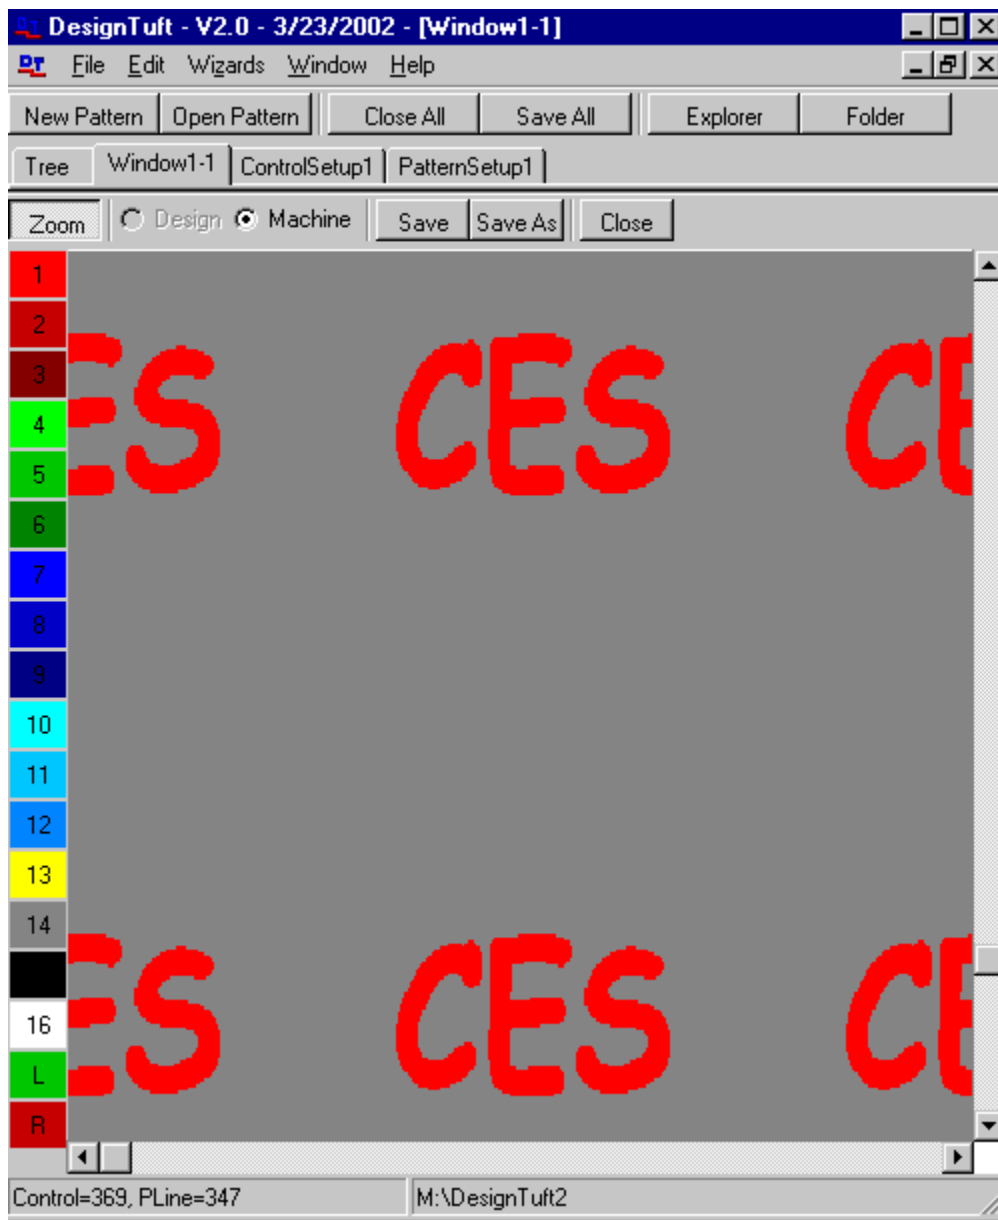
DesignTuft - V2.0 - 3/23/2002 - [Window1-1]
File Edit Wizards Window Help
New Pattern Open Pattern Close All Save All Explorer Folder
Tree Window1-1 ControlSetup1 PatternSetup1
Zoom Design Machine Save Save As Close
1
2
3
4
5
6
7
8
9
10
11
12
13
14
16
L
R
ES CES CE
ES CES CE
Control=369, PLine=347 M:\DesignTuft2